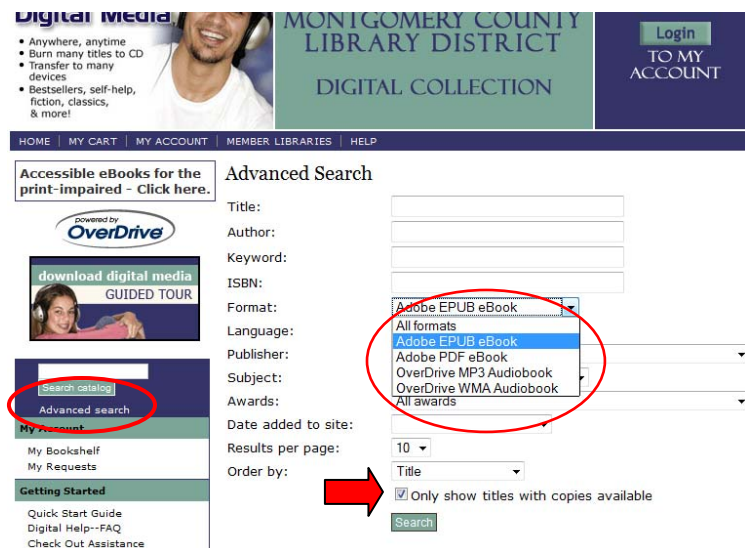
Digital Media
• Anywhere, anytime
• Burn many titles to CD
• Transfer to many devices
• Bestsellers, self-help, fiction, classics, & more!

MONTGOMERY COUNTY LIBRARY DISTRICT
DIGITAL COLLECTION

Login
TO MY ACCOUNT

HOME | MY CART | MY ACCOUNT | MEMBER LIBRARIES | HELP

Accessible eBooks for the print-impaired - Click here.

powered by OverDrive

download digital media
GUIDED TOUR

Search catalog
Advanced search

My Account
My Bookshelf
My Requests

Getting Started
Quick Start Guide
Digital Help--FAQ
Check Out Assistance

Advanced Search

Title:
Author:
Keyword:
ISBN:
Format: Adobe EPUB eBook
All formats
Adobe EPUB eBook
Adobe PDF eBook
OverDrive MP3 Audiobook
OverDrive WMA Audiobook
Language:
Publisher:
Subject:
Awards: All awards
Date added to site:
Results per page: 10
Order by: Title
Only show titles with copies available
Search